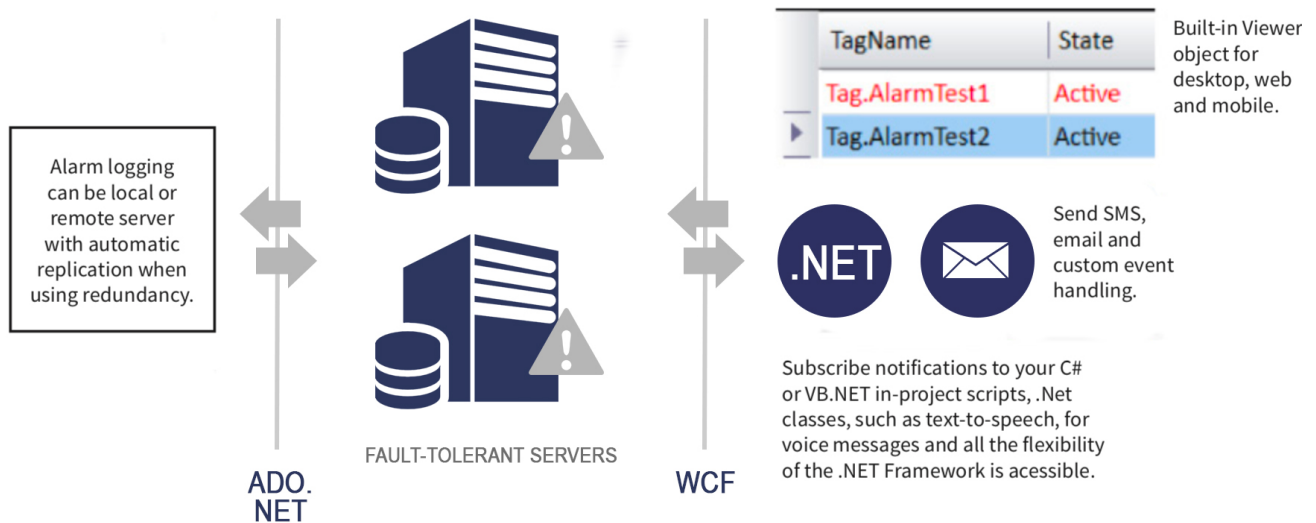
Alarm logging can be local or remote server with automatic replication when using redundancy.

FAULT-TOLERANT SERVERS

ADO.
NET

WCF

| TagName | State |
|---|---|
| Tag.AlarmTest1 | Active |
| Tag.AlarmTest2 | Active |

Built-in Viewer object for desktop, web and mobile.

.NET

Send SMS, email and custom event handling.

Subscribe notifications to your C# or VB.NET in-project scripts, .Net classes, such as text-to-speech, for voice messages and all the flexibility of the .NET Framework is acessible.